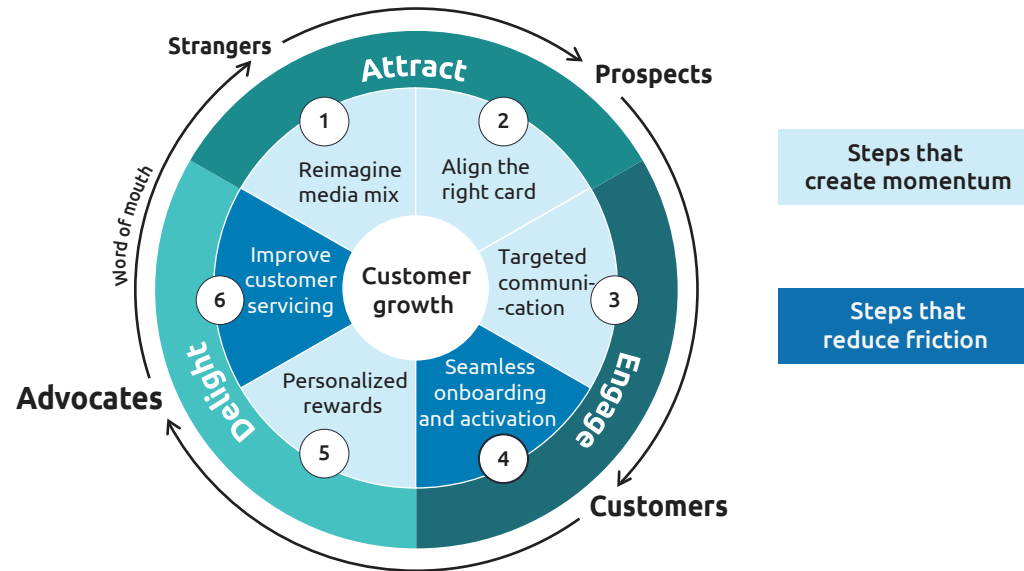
Strangers

Attract

Prospects

1

Reimagine media mix

2

Align the right card

Word of mouth

Improve customer servicing

6

Customer growth

Targeted communi- -cation

3

Steps that create momentum

Steps that reduce friction

Delight

Advocates

Personalized rewards

5

Seamless onboarding and activation

4

Engage

Customers